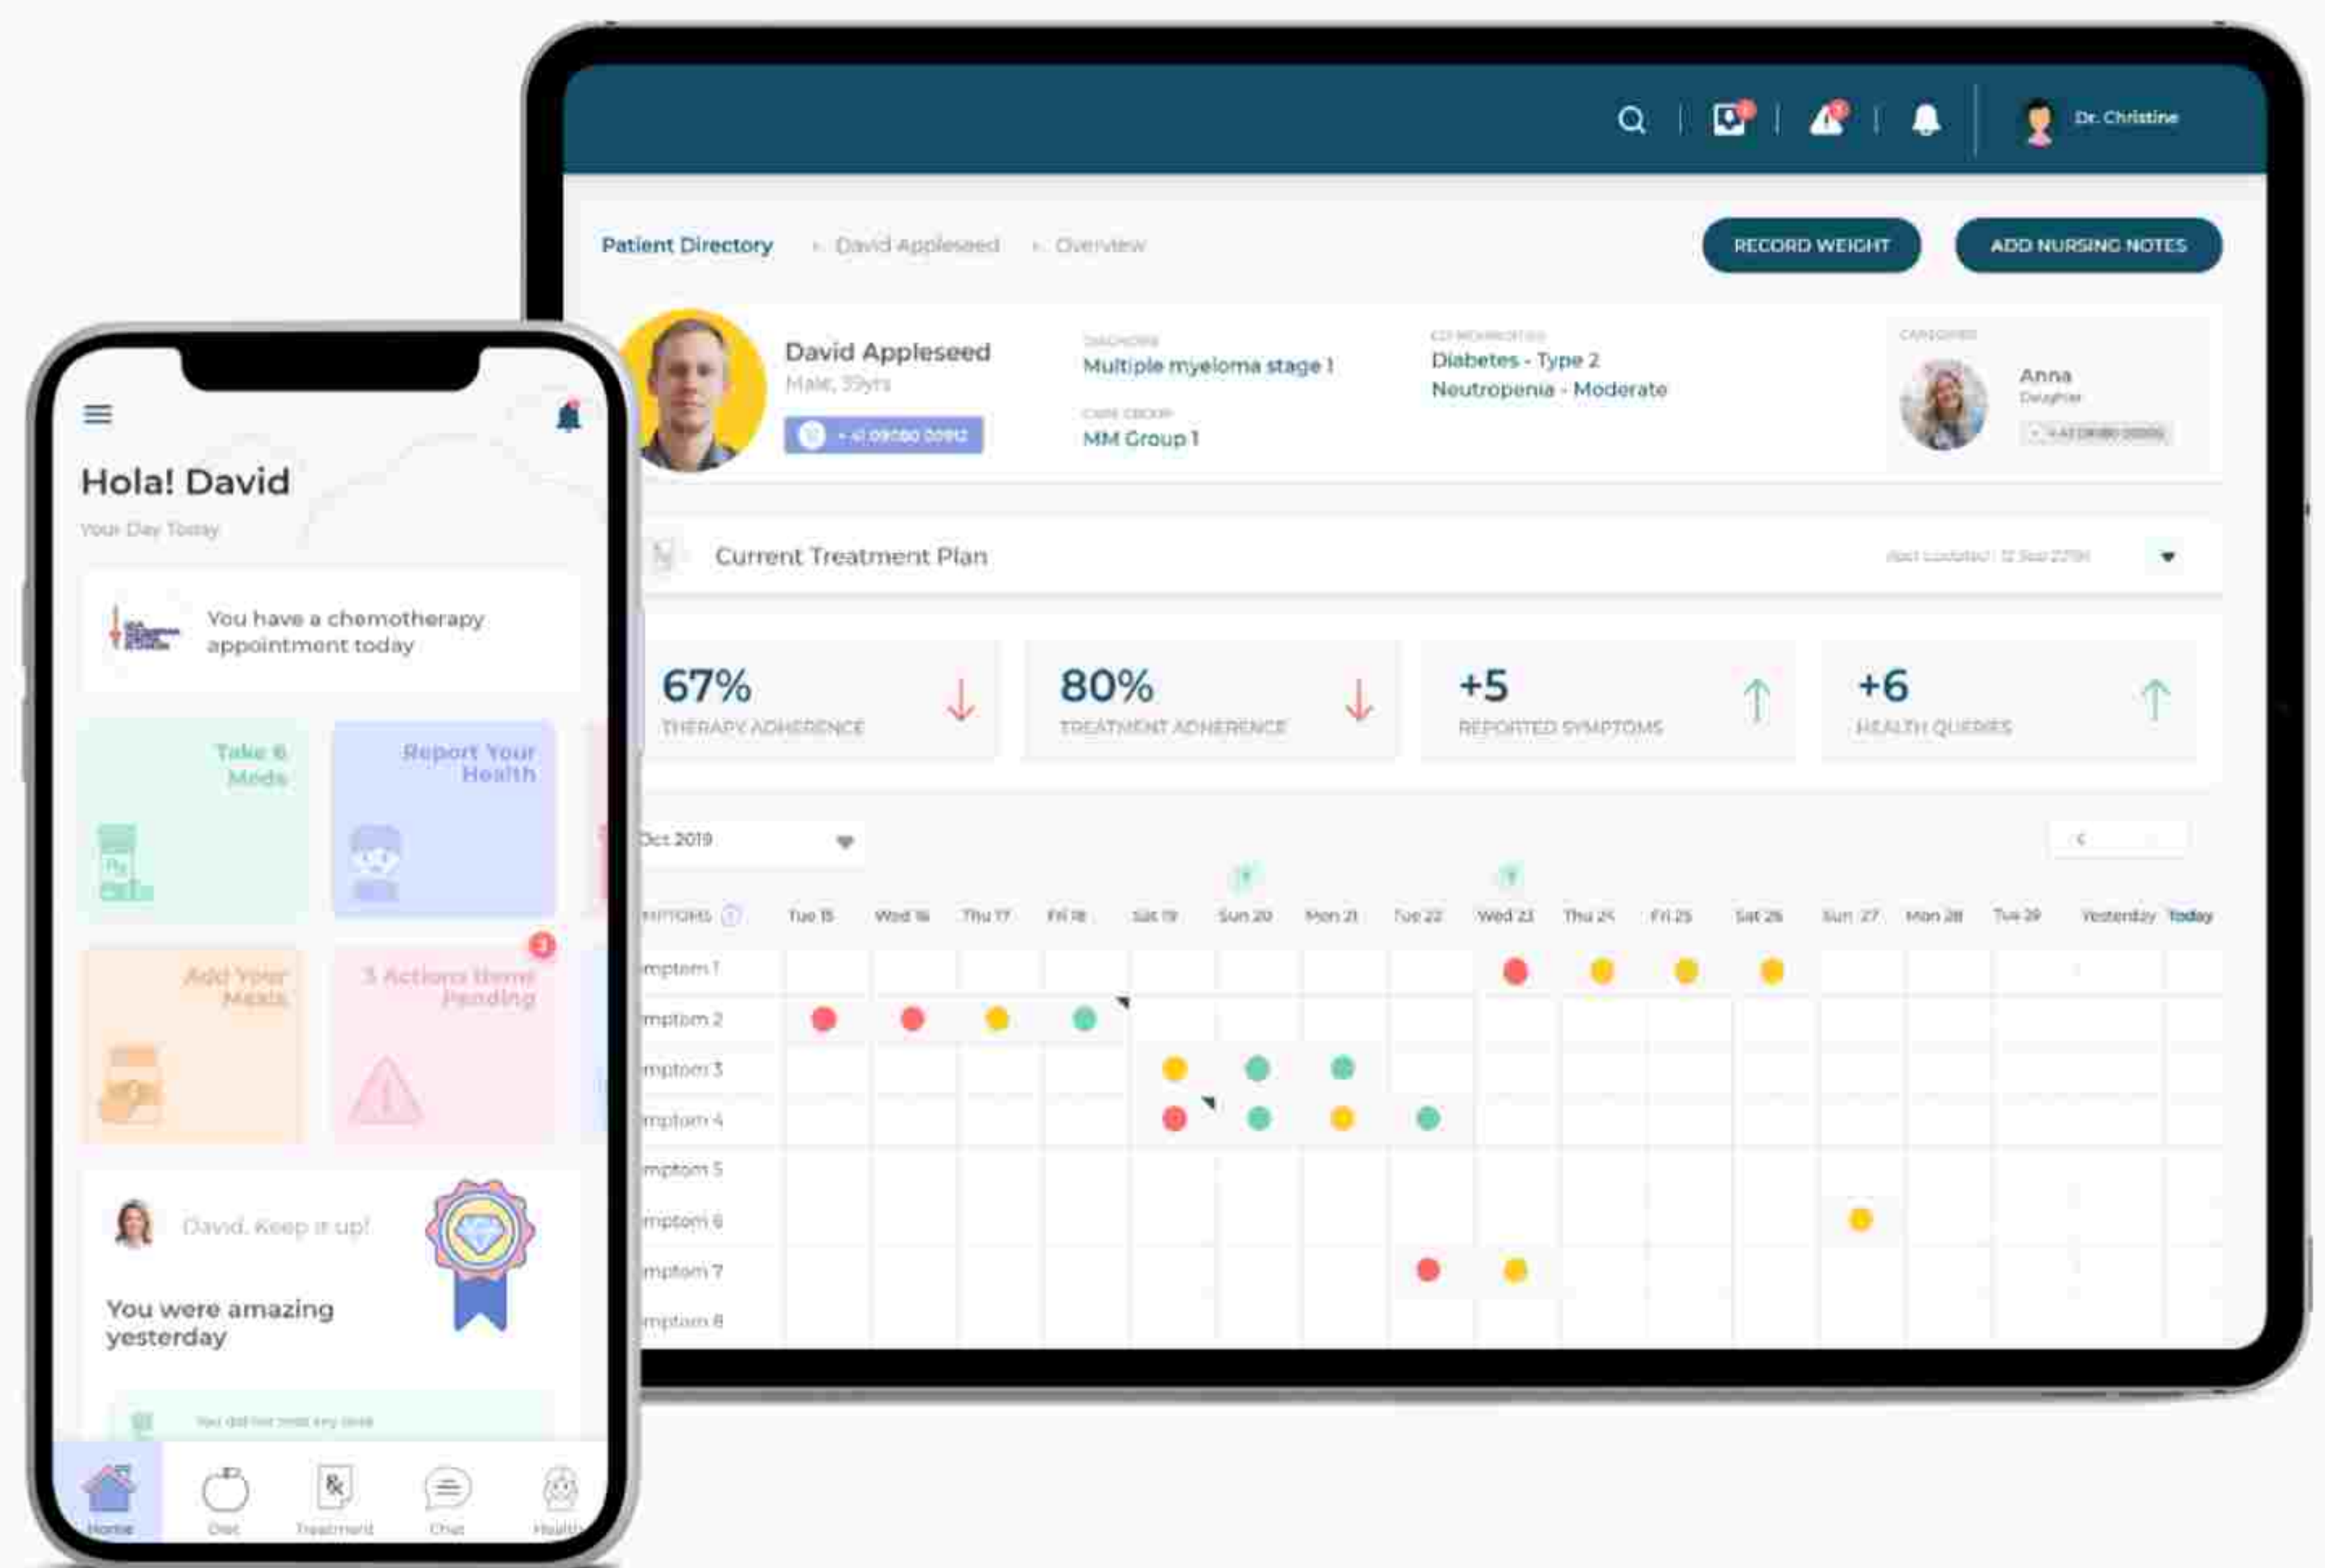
Dr. Christine

Patient Directory > David Appleseed > Overview

RECORD WEIGHT

ADD NURSING NOTES

David Appleseed
Male, 35yrs
+41 09080 00912

DIAGNOSIS
Multiple myeloma stage 1

CARE GROUP
MM Group 1

CO-MORBIDITIES
Diabetes - Type 2
Neutropenia - Moderate

CAREGIVER
Anna
Daughter
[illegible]

Current Treatment Plan

Last updated : 12 Sep 2019

67%
THERAPY ADHERENCE

80%
TREATMENT ADHERENCE

+5
REPORTED SYMPTOMS

+6
HEALTH QUERIES

Oct 2019

| MPTOMS | Tue 15 | Wed 16 | Thu 17 | Fri 18 | Sat 19 | Sun 20 | Mon 21 | Tue 22 | Wed 23 | Thu 24 | Fri 25 | Sat 26 | Sun 27 | Mon 28 | Tue 29 | Yesterday | Today |
|---|---|---|---|---|---|---|---|---|---|---|---|---|---|---|---|---|---|
| mptom 1 | | | | | | | | | | | | | | | | | |
| mptom 2 | | | | | | | | | | | | | | | | | |
| mptom 3 | | | | | | | | | | | | | | | | | |
| mptom 4 | | | | | | | | | | | | | | | | | |
| mptom 5 | | | | | | | | | | | | | | | | | |
| mptom 6 | | | | | | | | | | | | | | | | | |
| mptom 7 | | | | | | | | | | | | | | | | | |
| mptom 8 | | | | | | | | | | | | | | | | | |

Hola! David
Your Day Today

You have a chemotherapy appointment today

Take 6 Meds

Report Your Health

Add Your Meals

3 Actions Items Pending

David, Keep it up!

You were amazing yesterday

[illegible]

Home
Diet
Treatment
Chat
Health